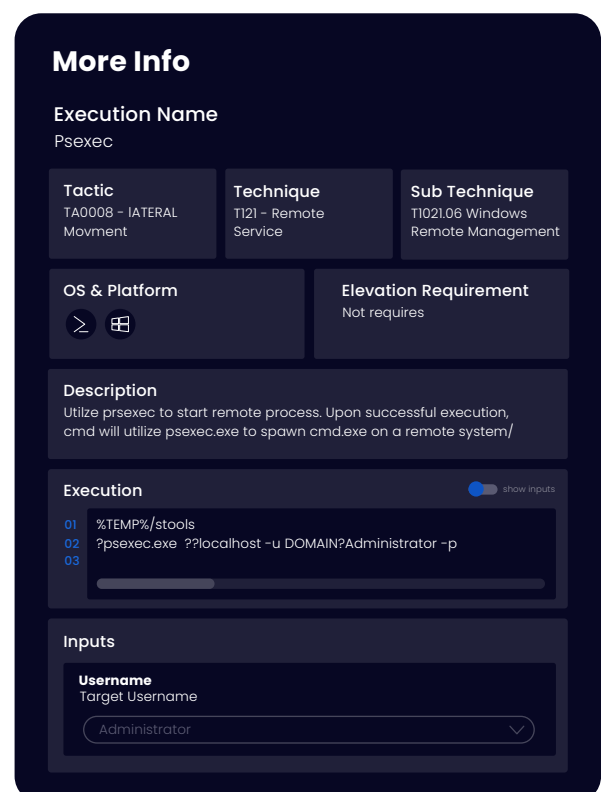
More Info

Execution Name
Psexec

Tactic
TA0008 - lATERAL Movment

Technique
T121 - Remote Service

Sub Technique
T1021.06 Windows Remote Management

OS & Platform

Elevation Requirement
Not requires

Description
Utilze prsexec to start remote process. Upon successful execution, cmd will utilize psexec.exe to spawn cmd.exe on a remote system/

Execution
show inputs

01 %TEMP%/stools
02 ?psexec.exe ??localhost -u DOMAIN?Administrator -p
03

Inputs

Username
Target Username

Administrator